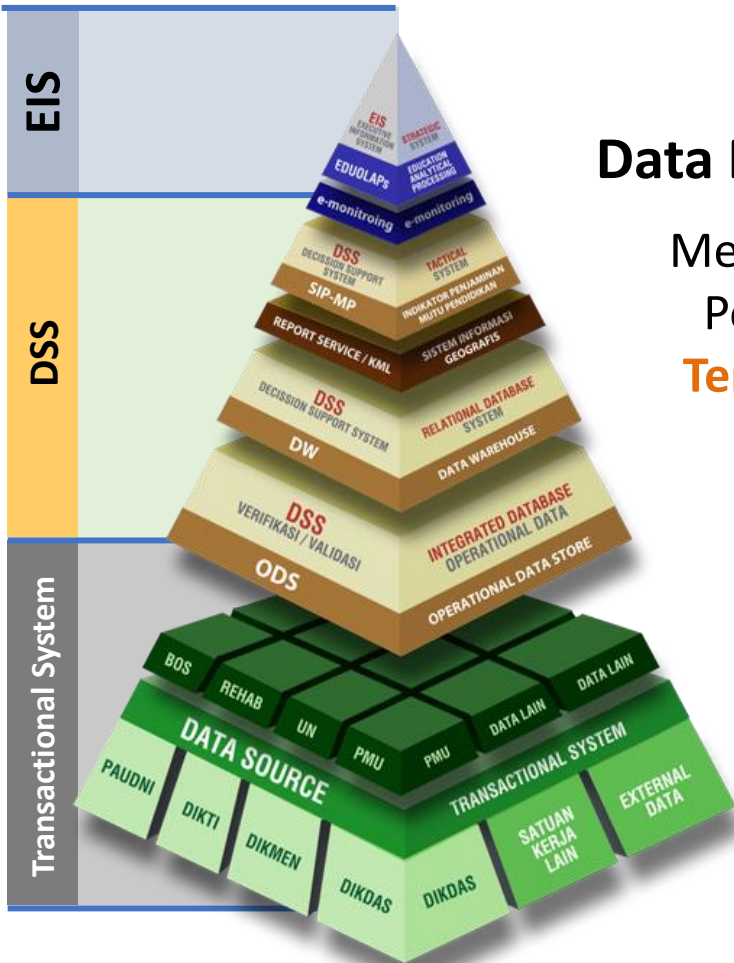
EIS

DSS

Transactional System

EIS
EXECUTIVE INFORMATION SYSTEM

STRATEGIC SYSTEM

EDUOLAPs

EDUCATION ANALYTICAL PROCESSING

e-monitroing

e-monitoring

DSS
DECISSION SUPPORT SYSTEM

TACTICAL SYSTEM

SIP-MP

INDIKATOR PENJAMINAN MUTU PENDIDIKAN

REPORT SERVICE / KML

SISTEM INFORMASI GEOGRAFIS

DSS
DECISSION SUPPORT SYSTEM

RELATIONAL DATABASE SYSTEM

DW

DATA WAREHOUSE

DSS
VERIFIKASI / VALIDASI

INTEGRATED DATABASE
OPERATIONAL DATA

ODS

OPERATIONAL DATA STORE

BOS

REHAB

UN

PMU

PMU

DATA LAIN

DATA LAIN

DATA SOURCE

TRANSACTIONAL SYSTEM

PAUDNI

DIKTI

DIKMEN

DIKDAS

DIKDAS

SATUAN KERJA LAIN

EXTERNAL DATA

Data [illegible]

Me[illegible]

P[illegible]

Te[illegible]